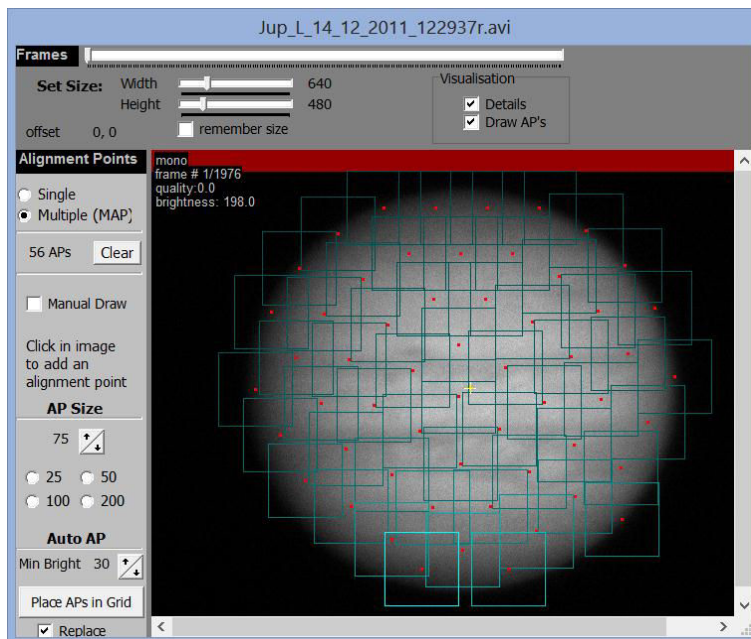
Jup_L_14_12_2011_122937r.avi

Frames

Set Size: Width 640
Height 480
remember size
offset 0, 0

Visualisation
Details
Draw AP's

Alignment Points
Single
Multiple (MAP)
56 APs Clear
Manual Draw
Click in image to add an alignment point
AP Size
75
25 50
100 200
Auto AP
Min Bright 30
Place APs in Grid
Replace

mono
frame # 1/1976
quality:0.0
brightness: 198.0